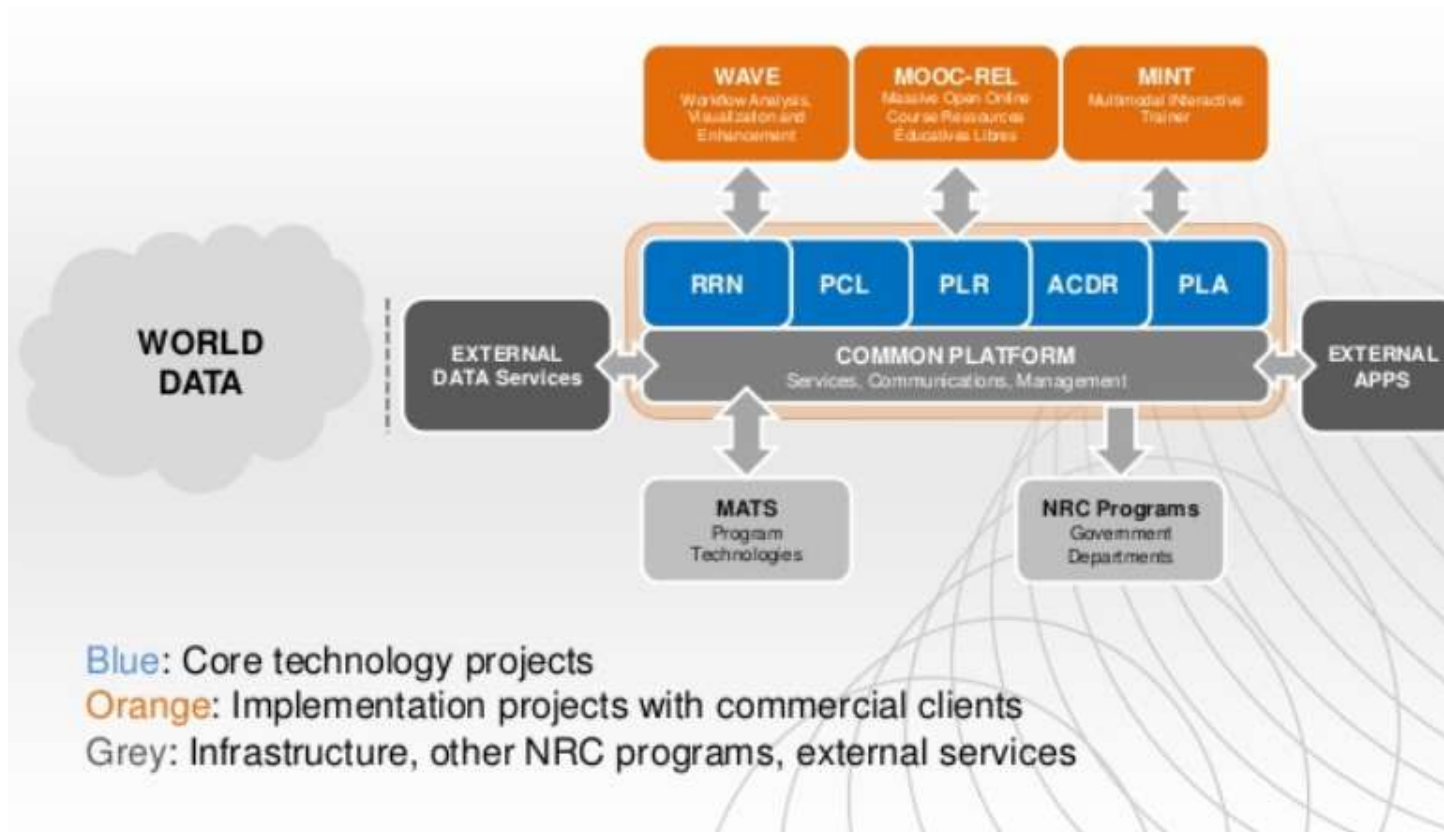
WAVE
Workflow Analysis, Visualization and Enhancement

MOOC-REL
Massive Open Online Course Ressources Éducatives Libres

MINT
Multimodal INteractive Trainer

WORLD DATA

EXTERNAL DATA Services

RRN

PCL

PLR

ACDR

PLA

COMMON PLATFORM
Services, Communications, Management

EXTERNAL APPS

MATS
Program Technologies

NRC Programs
Government Departments

Blue: Core technology projects
Orange: Implementation projects with commercial clients
Grey: Infrastructure, other NRC programs, external services